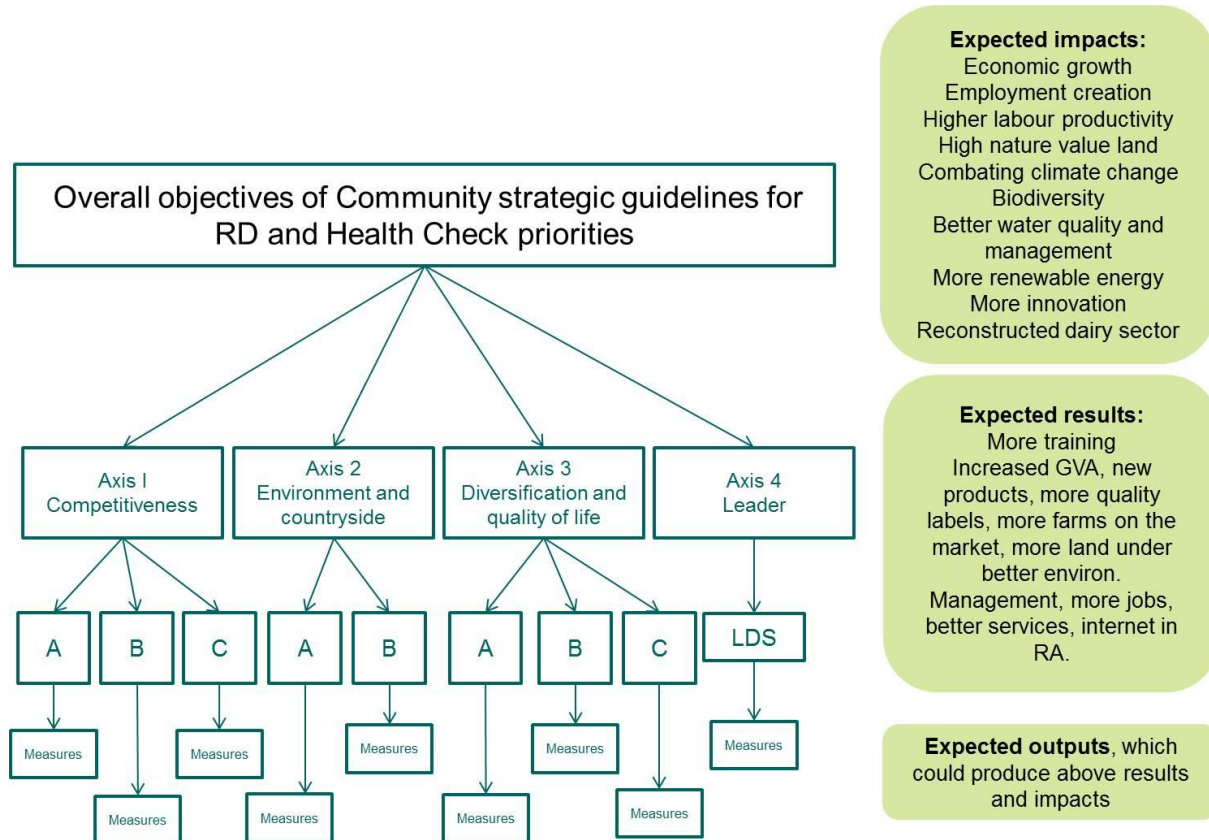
Overall objectives of Community strategic guidelines for RD and Health Check priorities

Axis I
Competitiveness

Axis 2
Environment and countryside

Axis 3
Diversification and quality of life

Axis 4
Leader

A

B

C

A

B

A

B

C

LDS

Measures

Measures

Measures

Measures

Measures

Measures

Measures

Measures

Measures

Measures

**Expected impacts:**
Economic growth
Employment creation
Higher labour productivity
High nature value land
Combating climate change
Biodiversity
Better water quality and management
More renewable energy
More innovation
Reconstructed dairy sector

**Expected results:**
More training
Increased GVA, new products, more quality labels, more farms on the market, more land under better environ. Management, more jobs, better services, internet in RA.

**Expected outputs**, which could produce above results and impacts